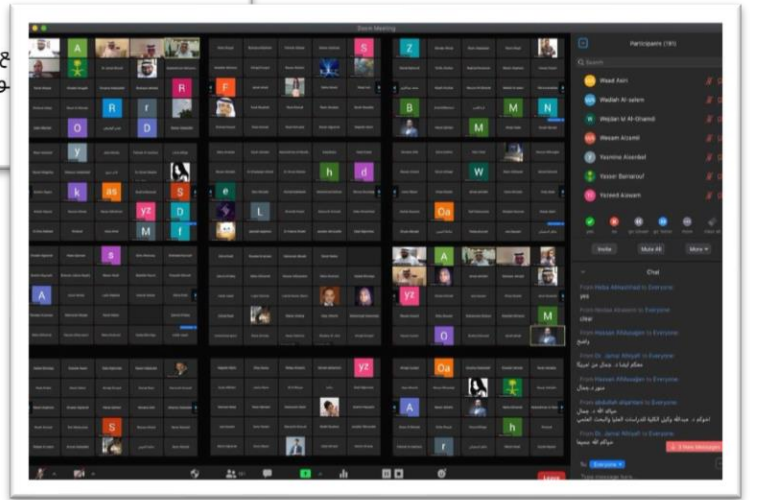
Zoom Meeting

A R r D O y k as S yz D M f s A

S F h d e L Oa Z B M N W

A yz O M Oa yz A h S r

Participants (191)

Q Search

Waad Asiri
Wadiah Al salem
Wejdan Al Al-Ghamdi
Wesam Alzahid
Yasmine Alsanbel
Yasser Bamarouf
Yezeed Alswam

Invite   Mute All   More

Chat

From Heba Alkhashab to Everyone:
yes

From Nedaa Alsawini to Everyone:
clear

From Hassan Alkhuzgan to Everyone:
واضح

From Dr. Jamal Alnajdi to Everyone:
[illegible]

From abdullah alqahtani to Everyone:
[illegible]

From Dr. Jamal Alnajdi to Everyone:
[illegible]

To: Everyone

Type message here...

Leave